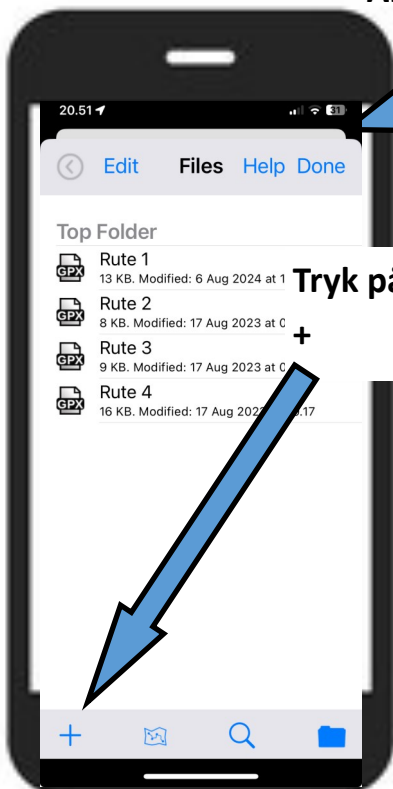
20.51

31

Edit Files Help Done

Top Folder

GPX Rute 1
13 KB. Modified: 6 Aug 2024 at 1

GPX Rute 2
8 KB. Modified: 17 Aug 2023 at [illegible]

GPX Rute 3
9 KB. Modified: 17 Aug 2023 at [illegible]

GPX Rute 4
16 KB. Modified: 17 Aug 202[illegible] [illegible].17

Tryk p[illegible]
+

+